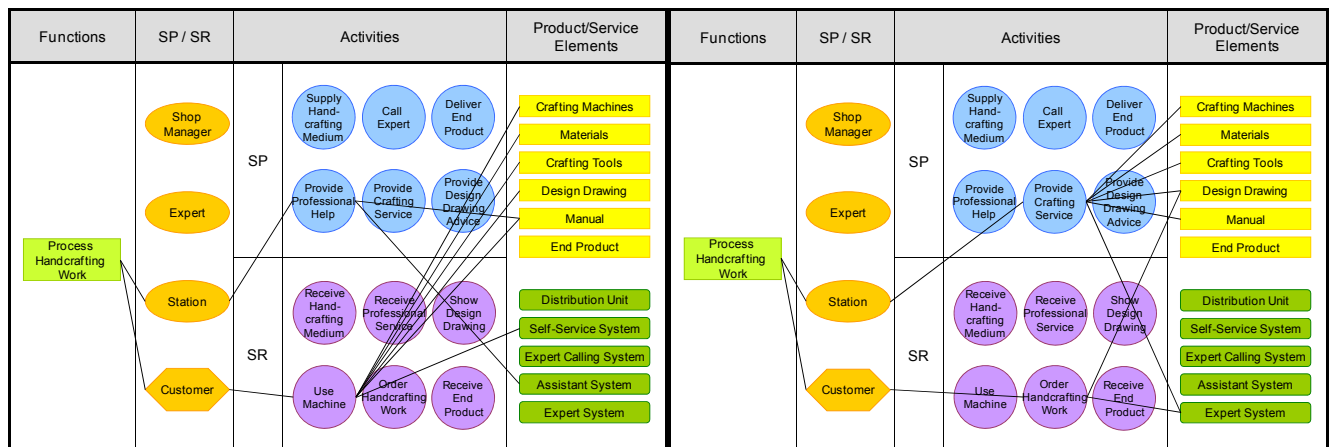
| Functions | SP / SR | | Activities | Product/Service Elements |
|---|---|---|---|---|
| Process Handcrafting Work | Shop Manager | SP | Supply Hand-crafting Medium | Crafting Machines |
| | Expert | | Call Expert | Materials |
| | Station | | Deliver End Product | Crafting Tools |
| | Customer | | Provide Professional Help | Design Drawing |
| | | | Provide Crafting Service | Manual |
| | | | Provide Design Drawing Advice | End Product |
| | | SR | Receive Hand-crafting Medium | Distribution Unit |
| | | | Receive Professional Service | Self-Service System |
| | | | Show Design Drawing | Expert Calling System |
| | | | Use Machine | Assistant System |
| | | | Order Handcrafting Work | Expert System |
| | | | Receive End Product | |

| Functions | SP / SR | | Activities | Product/Service Elements |
|---|---|---|---|---|
| Process Handcrafting Work | Shop Manager | SP | Supply Hand-crafting Medium | Crafting Machines |
| | Expert | | Call Expert | Materials |
| | Station | | Deliver End Product | Crafting Tools |
| | Customer | | Provide Professional Help | Design Drawing |
| | | | Provide Crafting Service | Manual |
| | | | Provide Design Drawing Advice | End Product |
| | | SR | Receive Hand-crafting Medium | Distribution Unit |
| | | | Receive Professional Service | Self-Service System |
| | | | Show Design Drawing | Expert Calling System |
| | | | Use Machine | Assistant System |
| | | | Order Handcrafting Work | Expert System |
| | | | Receive End Product | |